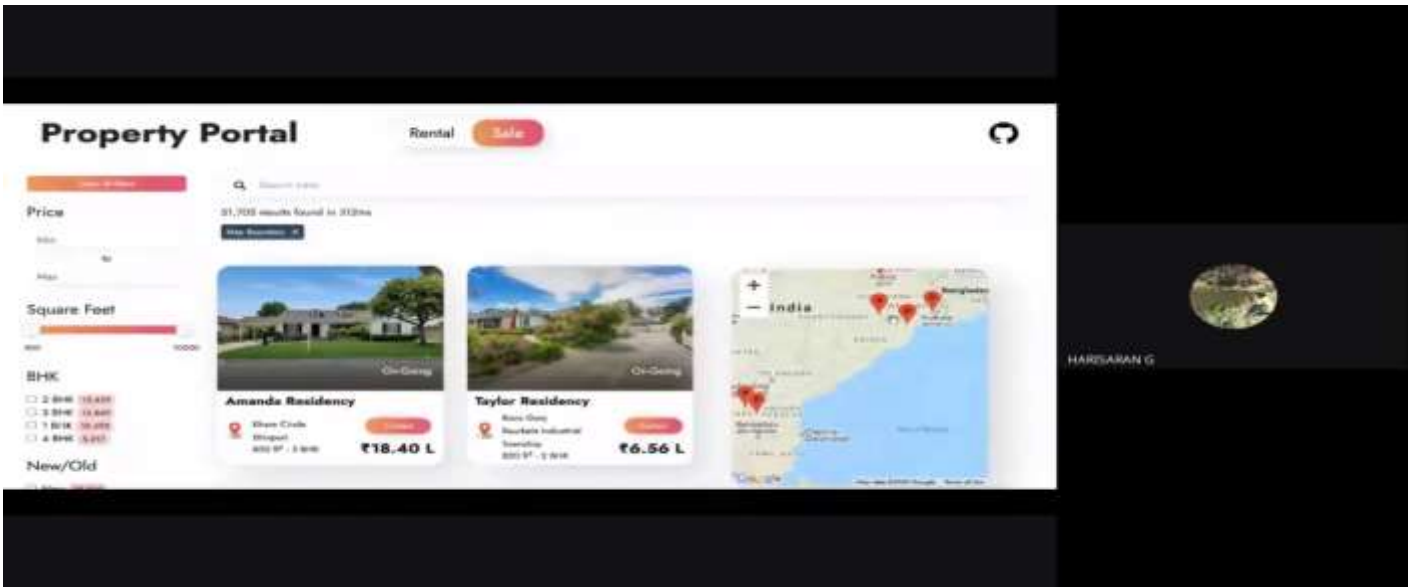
Property Portal

Rental Sale

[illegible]

Price

Min

to

Max

Square Feet

BHK

☐ 2 BHK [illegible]
☐ 3 BHK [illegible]
☐ 1 BHK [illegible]
☐ 4 BHK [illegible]

New/Old

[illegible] results found in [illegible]ms

On-Going

Amanda Residency

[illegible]

₹18.40 L

On-Going

Taylor Residency

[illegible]

₹6.56 L

+
−
India

Google

HARISARAN G